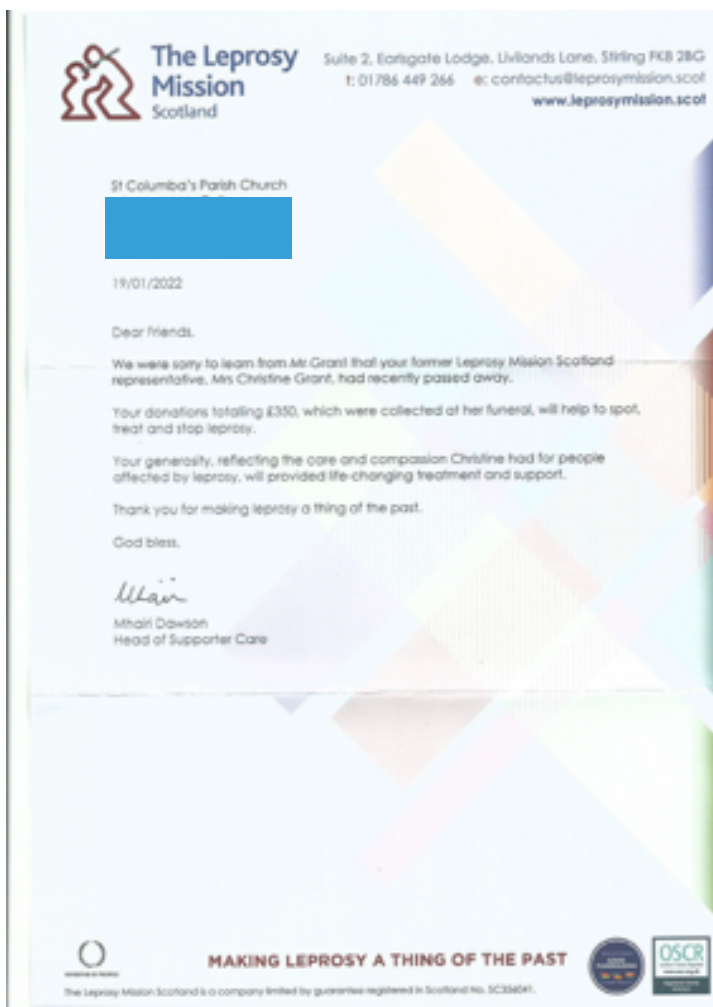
The Leprosy Mission Scotland

Suite 2, Earlsgate Lodge, Livilands Lane, Stirling FK8 2BG
t: 01786 449 266 e: contactus@leprosymission.scot
www.leprosymission.scot

St Columba's Parish Church

19/01/2022

Dear Friends,

We were sorry to learn from Mr Grant that your former Leprosy Mission Scotland representative, Mrs Christine Grant, had recently passed away.

Your donations totalling £350, which were collected at her funeral, will help to spot, treat and stop leprosy.

Your generosity, reflecting the care and compassion Christine had for people affected by leprosy, will provided life-changing treatment and support.

Thank you for making leprosy a thing of the past.

God bless,

Mhairi

Mhairi Dawson
Head of Supporter Care

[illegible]

MAKING LEPROSY A THING OF THE PAST

OSCR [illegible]

The Leprosy Mission Scotland is a company limited by guarantee registered in Scotland No. SC356041.